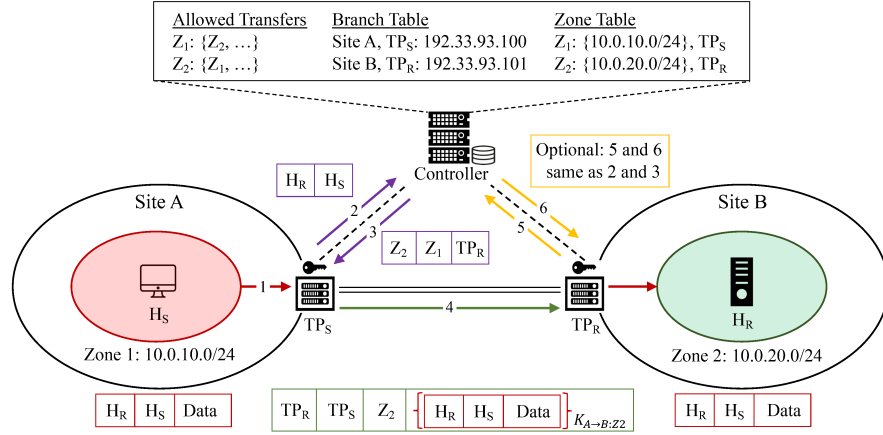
| Allowed Transfers | Branch Table | Zone Table |
|---|---|---|
| $Z_1$: {$Z_2$, …} | Site A, $TP_S$: 192.33.93.100 | $Z_1$: {10.0.10.0/24}, $TP_S$ |
| $Z_2$: {$Z_1$, …} | Site B, $TP_R$: 192.33.93.101 | $Z_2$: {10.0.20.0/24}, $TP_R$ |

| $H_R$ | $H_S$ |
|---|---|

Controller

Optional: 5 and 6 same as 2 and 3

2

3

6

5

| $Z_2$ | $Z_1$ | $TP_R$ |
|---|---|---|

Site A

Site B

$H_S$

1

$TP_S$

4

$TP_R$

$H_R$

Zone 1: 10.0.10.0/24

Zone 2: 10.0.20.0/24

| $H_R$ | $H_S$ | Data |
|---|---|---|

| $TP_R$ | $TP_S$ | $Z_2$ | $H_R$ | $H_S$ | Data |
|---|---|---|---|---|---|

$K_{A \to B:Z2}$

| $H_R$ | $H_S$ | Data |
|---|---|---|